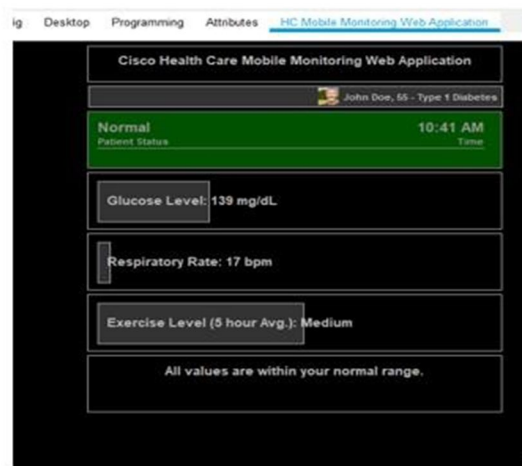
ig Desktop Programming Attributes HC Mobile Monitoring Web Application

Cisco Health Care Mobile Monitoring Web Application

John Doe, 55 - Type 1 Diabetes

Normal
Patient Status

10:41 AM
Time

Glucose Level: 139 mg/dL

Respiratory Rate: 17 bpm

Exercise Level (5 hour Avg.): Medium

All values are within your normal range.